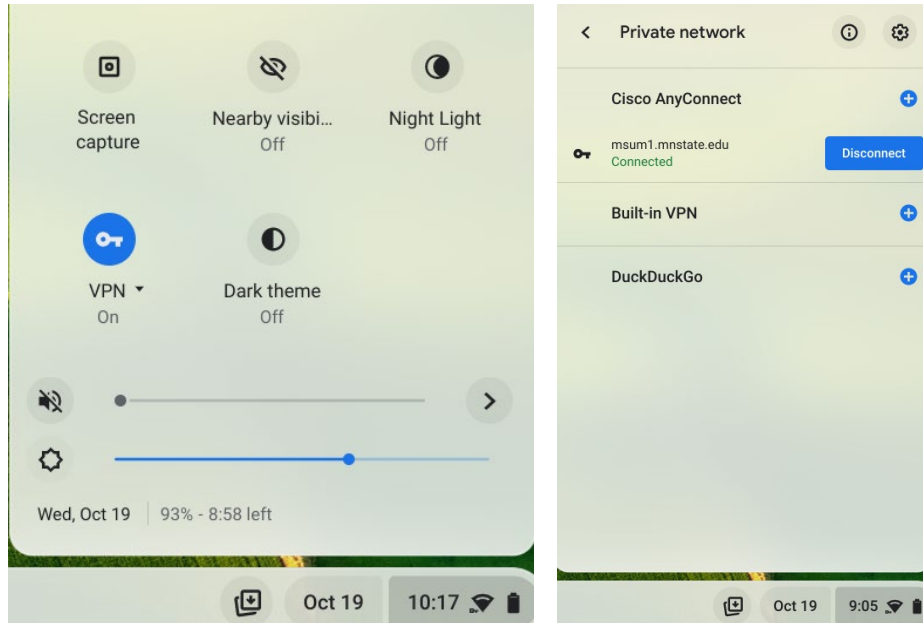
Screen capture

Nearby visibi...
Off

Night Light
Off

VPN
On

Dark theme
Off

Wed, Oct 19 | 93% - 8:58 left

Oct 19 10:17

Private network

Cisco AnyConnect

msum1.mnstate.edu
Connected

Disconnect

Built-in VPN

DuckDuckGo

Oct 19 9:05